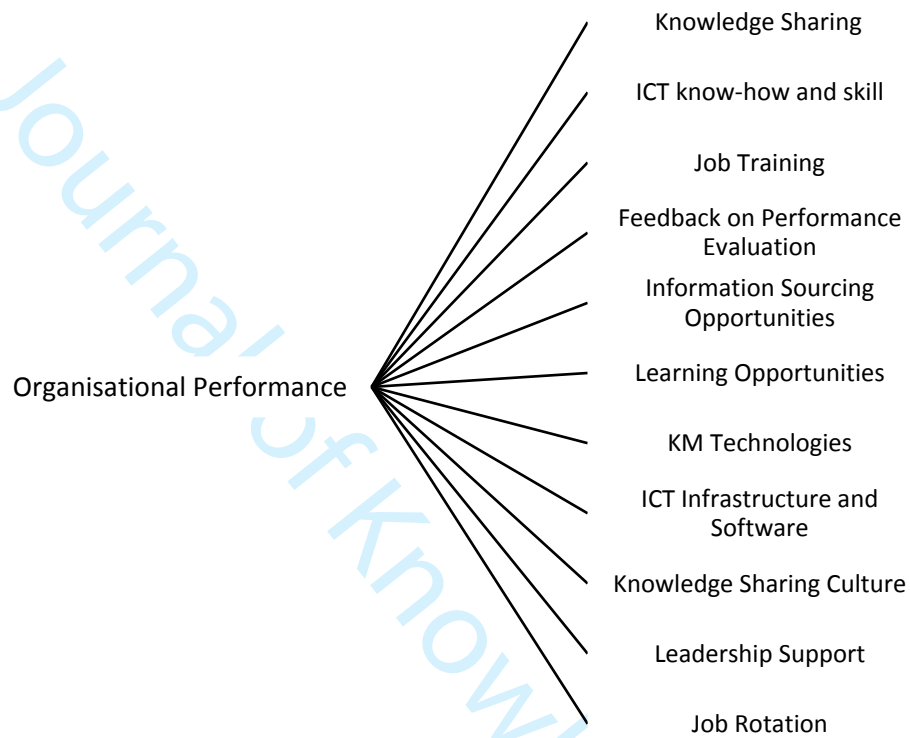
Journal of Knowl

Knowledge Sharing

ICT know-how and skill

Job Training

Feedback on Performance Evaluation

Information Sourcing Opportunities

Organisational Performance

Learning Opportunities

KM Technologies

ICT Infrastructure and Software

Knowledge Sharing Culture

Leadership Support

Job Rotation